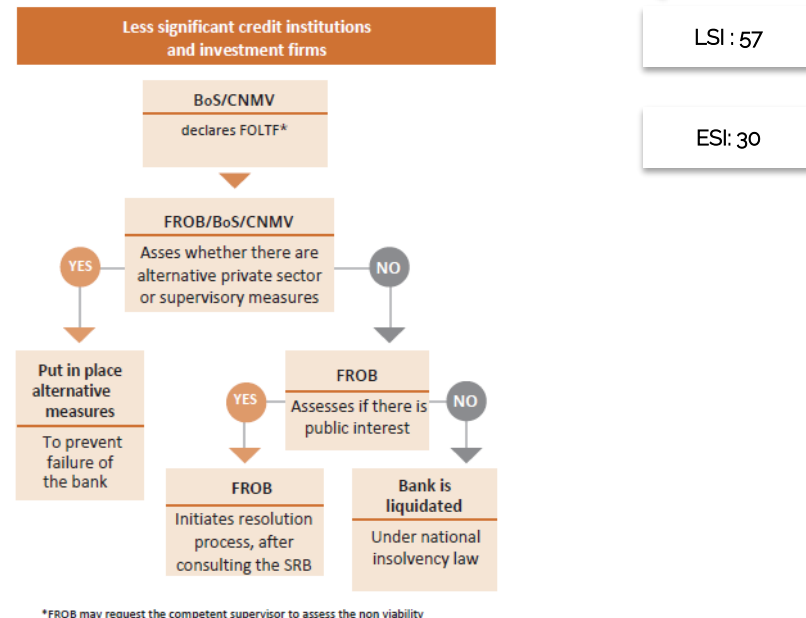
Less significant credit institutions and investment firms

BoS/CNMV

declares FOLTF*

FROB/BoS/CNMV

Asses whether there are alternative private sector or supervisory measures

YES

NO

Put in place alternative measures

To prevent failure of the bank

FROB

Assesses if there is public interest

YES

NO

FROB

Initiates resolution process, after consulting the SRB

Bank is liquidated

Under national insolvency law

*FROB may request the competent supervisor to assess the non viability

LSI : 57

ESI: 30